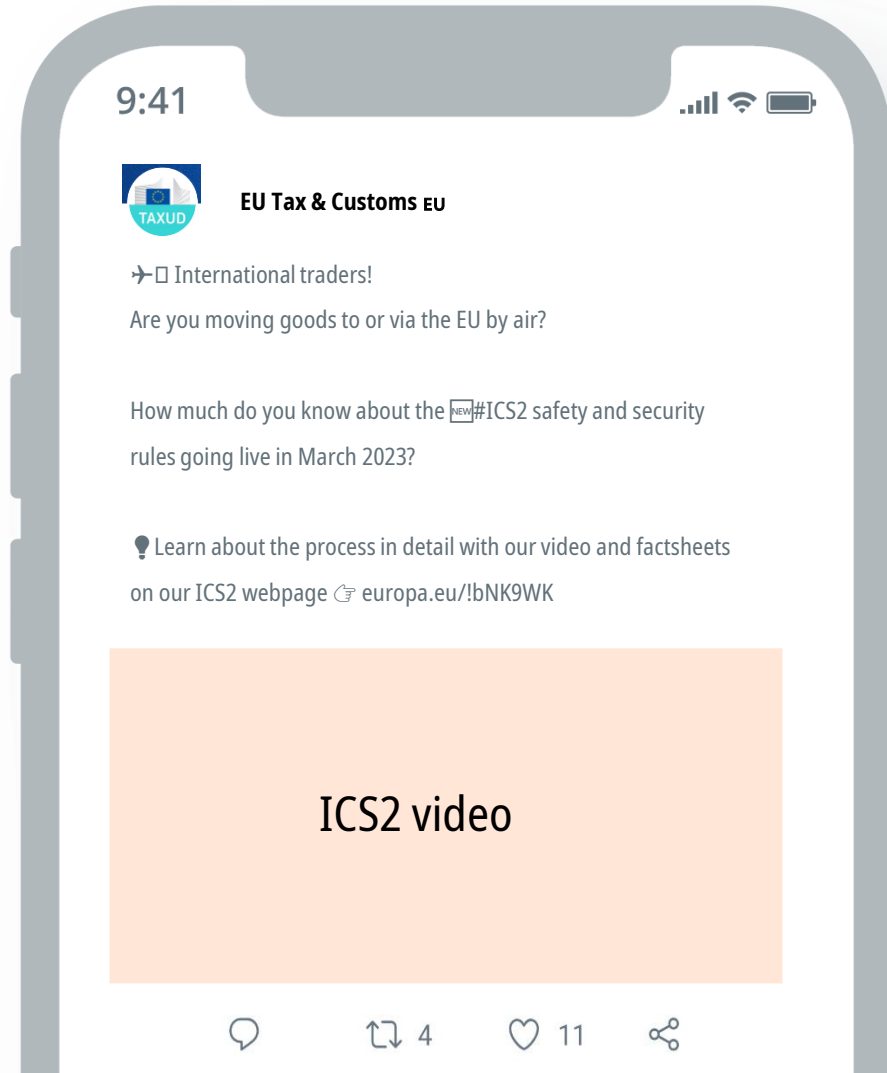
9:41

TAXUD

EU Tax & Customs EU

✈ International traders!
Are you moving goods to or via the EU by air?

How much do you know about the 🆕#ICS2 safety and security rules going live in March 2023?

💡Learn about the process in detail with our video and factsheets on our ICS2 webpage ☞ europa.eu/!bNK9WK

ICS2 video

4 11